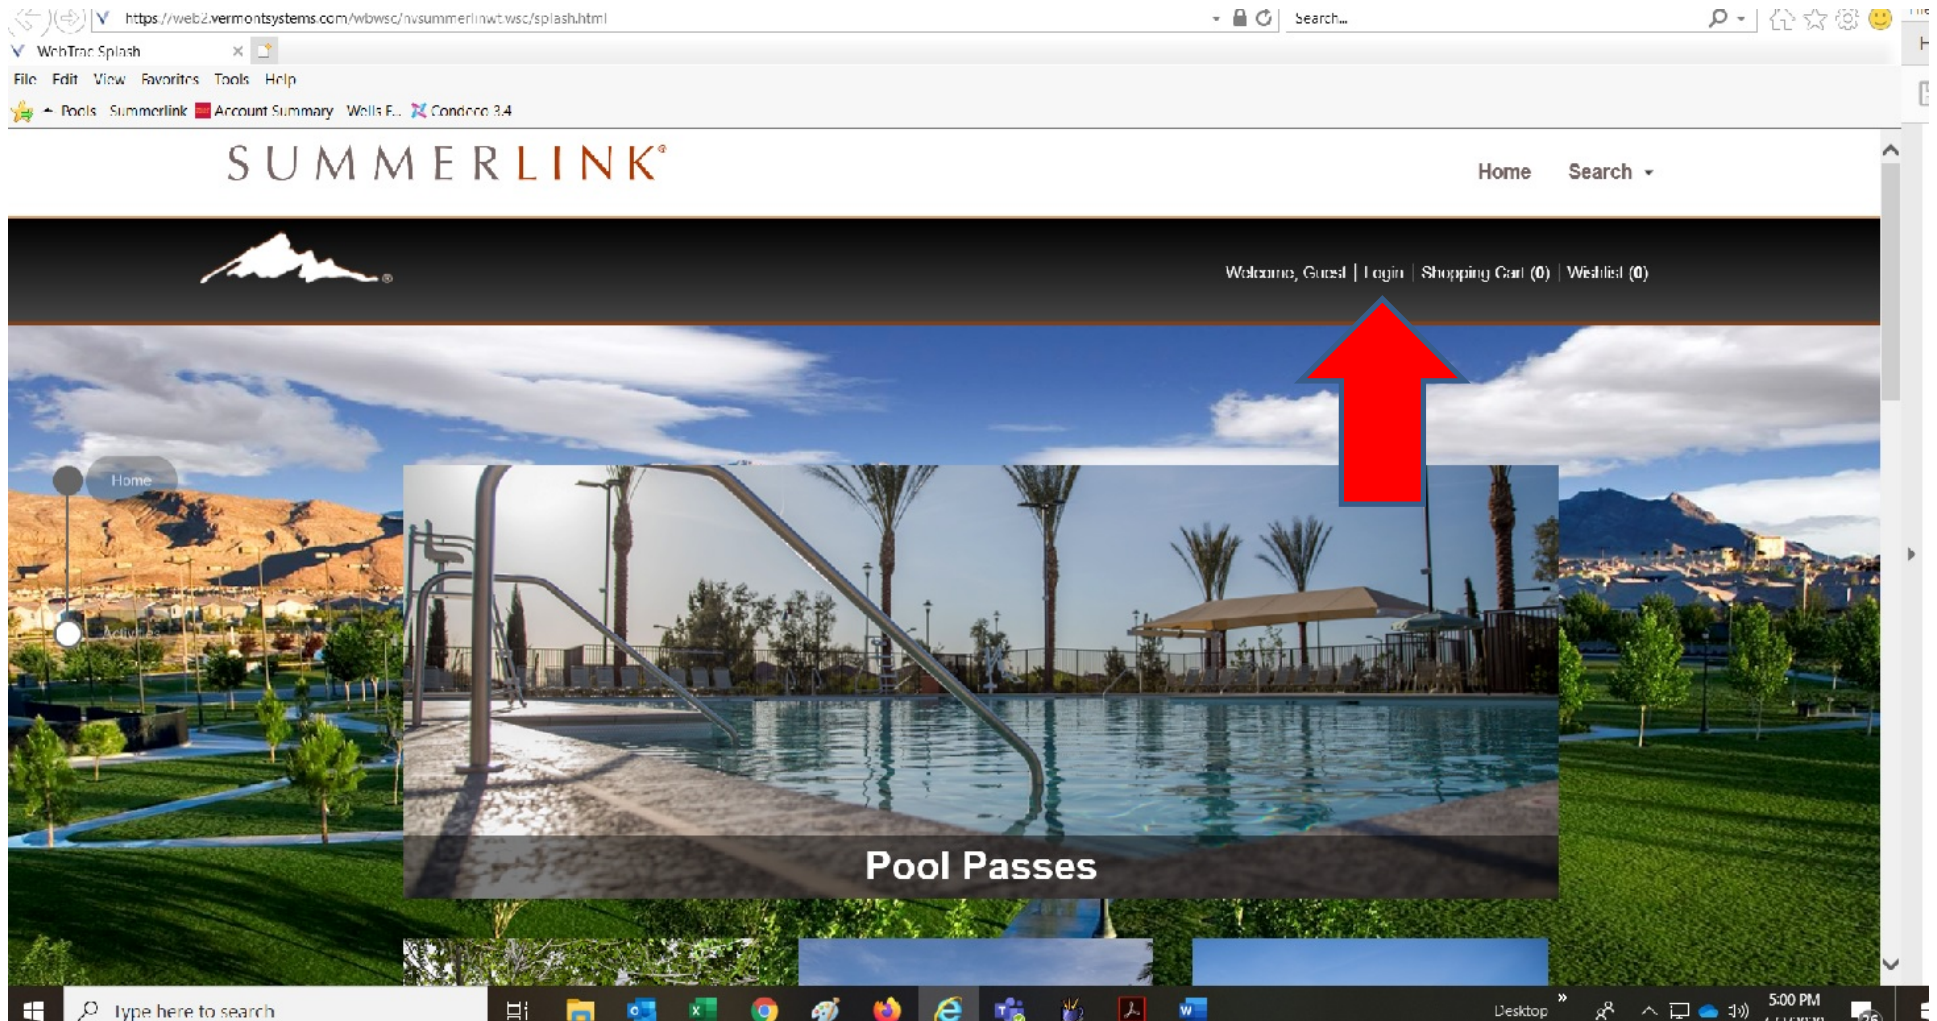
https://web2.vermontsystems.com/wbwsc/nvsummerlinwt.wsc/splash.html

Search...

WebTrac Splash

File Edit View Favorites Tools Help

Pools Summerlink Account Summary Wells F... Condeco 3.4

SUMMERLINK®

Home Search

Welcome, Guest | Login | Shopping Cart (0) | Wishlist (0)

Home

Activities

Pool Passes

Type here to search

Desktop

5:00 PM